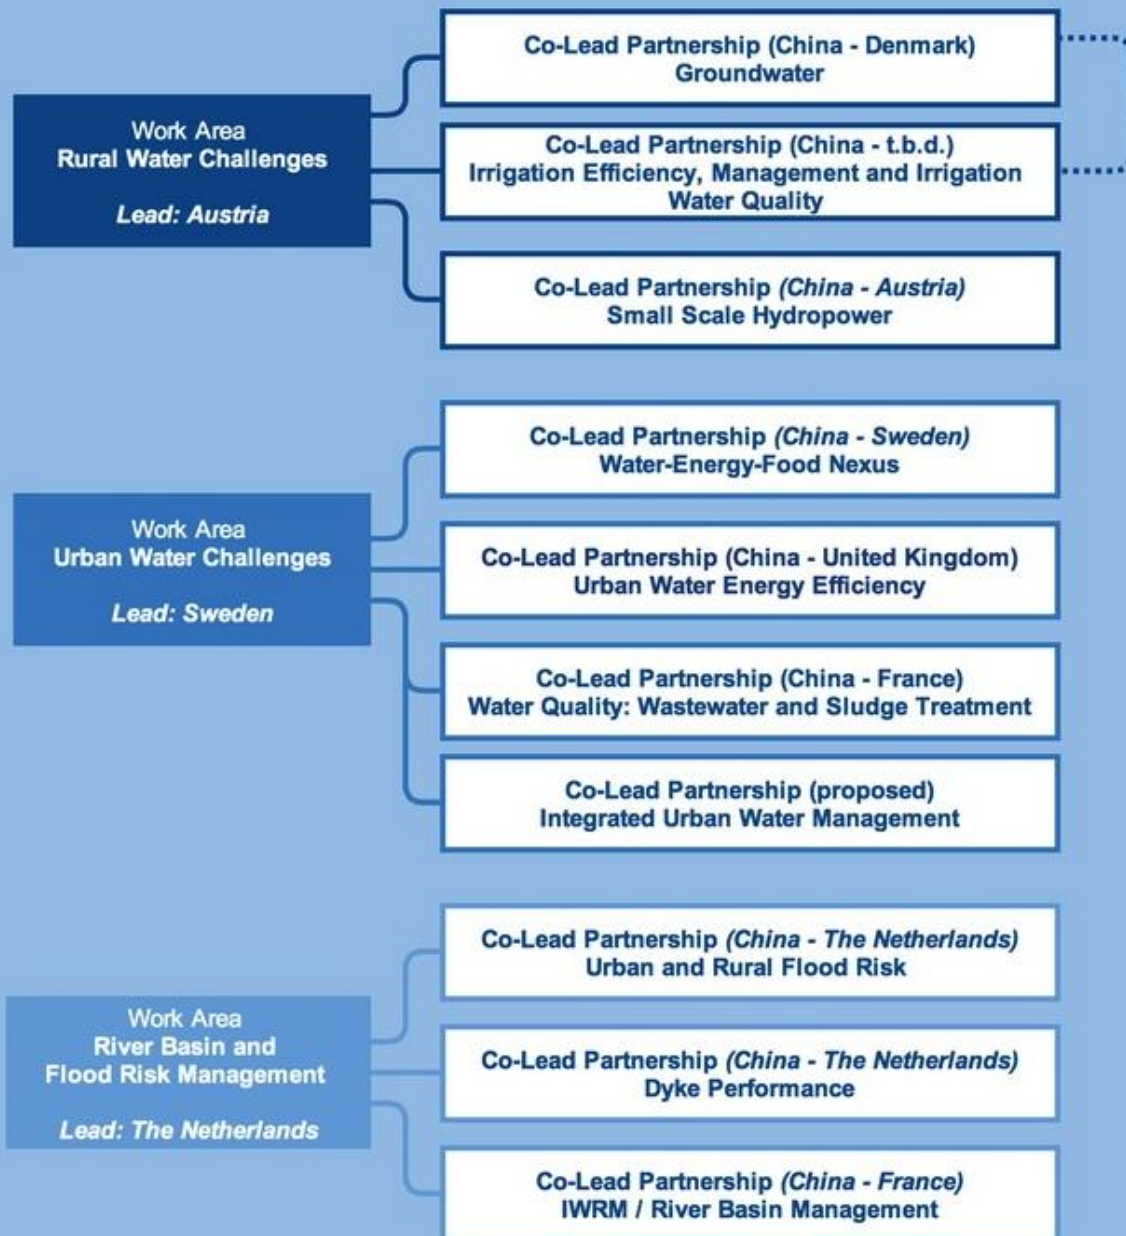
Work Area
Rural Water Challenges

Lead: Austria

Co-Lead Partnership (China - Denmark)
Groundwater

Co-Lead Partnership (China - t.b.d.)
Irrigation Efficiency, Management and Irrigation Water Quality

Co-Lead Partnership (China - Austria)
Small Scale Hydropower

Work Area
Urban Water Challenges

Lead: Sweden

Co-Lead Partnership (China - Sweden)
Water-Energy-Food Nexus

Co-Lead Partnership (China - United Kingdom)
Urban Water Energy Efficiency

Co-Lead Partnership (China - France)
Water Quality: Wastewater and Sludge Treatment

Co-Lead Partnership (proposed)
Integrated Urban Water Management

Work Area
River Basin and
Flood Risk Management

Lead: The Netherlands

Co-Lead Partnership (China - The Netherlands)
Urban and Rural Flood Risk

Co-Lead Partnership (China - The Netherlands)
Dyke Performance

Co-Lead Partnership (China - France)
IWRM / River Basin Management